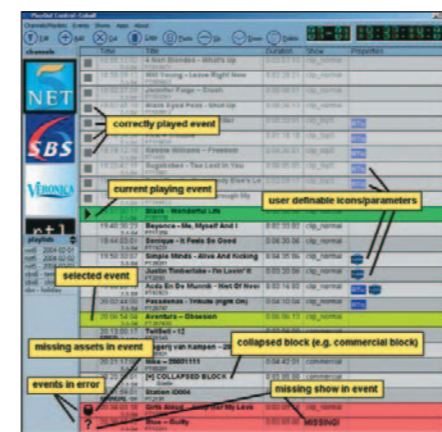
Playlist Control: Cobalt

channels

Time Title Duration Show Properties

4 Non Blondes - What's Up

Will Young - Leave Right Now

Jennifer Paige - Crush

Black Eyed Peas - Shut Up

correctly played event

Beyonce

Kelvin Williams - Freedom

Sugababes - Too Lost In You

current playing event

user definable icons/parameters

Blues - Wonderful Life

19:40:30:23 Beyonce - Me, Myself And I 0:02:30:02 clip_normal

19:44:03:01 Esnique - It Feels So Good 0:05:30:06 clip_normal

19:48:13:06 Simple Minds - Alive And Kicking 0:04:35:06 clip_normal

Justin Timberlake - I'm Lovin' It

selected event

Acda En De Munnik - Niet Of Nooit 0:03:14:02 clip_normal

20:07:44:09 Passenger - Tribute (Right On) 0:02:26:06 clip_normal

20:06:54:04 Aventura - Obsesion 0:06:15:10 clip_normal

missing assets in event

collapsed block (e.g. commercial block)

Blue - 20001111 0:02:42:01 commercial

[+] COLLAPSED BLOCK 0:02:30:06 commercial

events in error

missing show in event

Girls Aloud

Blue - Guilty

MISSING!

NET

SBS

Veronica

rtl

playlists